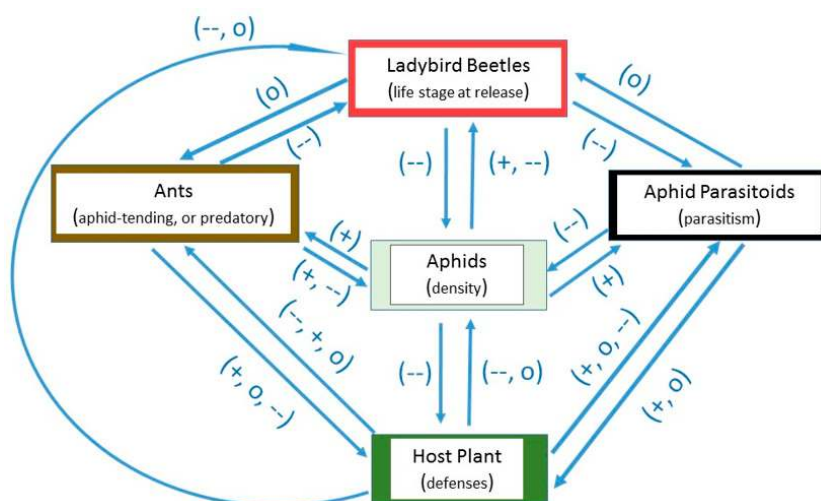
(--, o)

Ladybird Beetles
(life stage at release)

(o)
(-)
(o)
(-)

Ants
(aphid-tending, or predatory)

(--)
(+, --)

Aphid Parasitoids
(parasitism)

(+)
(+, --)

Aphids
(density)

(-)
(+)

(--, +, o)
(+, o, --)

(--)
(--, o)

(+, o, --)
(+, o)

Host Plant
(defenses)